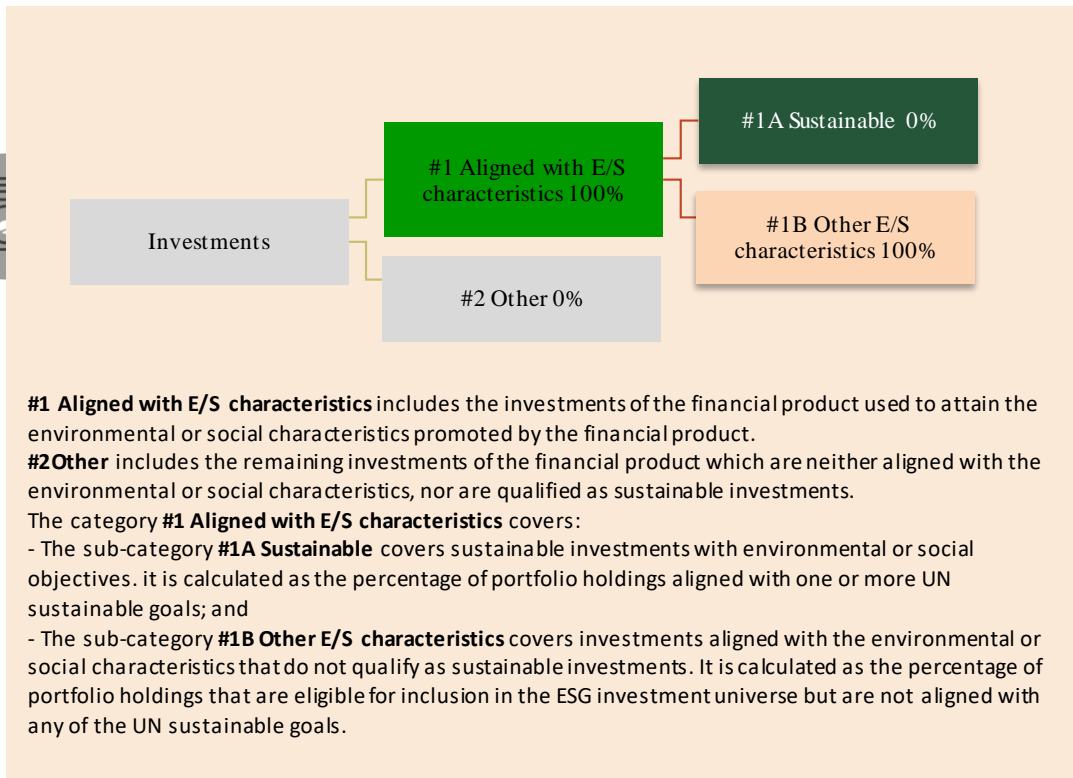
Investments

#1 Aligned with E/S characteristics 100%

#2 Other 0%

#1A Sustainable 0%

#1B Other E/S characteristics 100%

**#1 Aligned with E/S characteristics** includes the investments of the financial product used to attain the environmental or social characteristics promoted by the financial product.
**#2Other** includes the remaining investments of the financial product which are neither aligned with the environmental or social characteristics, nor are qualified as sustainable investments.
The category **#1 Aligned with E/S characteristics** covers:
- The sub-category **#1A Sustainable** covers sustainable investments with environmental or social objectives. it is calculated as the percentage of portfolio holdings aligned with one or more UN sustainable goals; and
- The sub-category **#1B Other E/S characteristics** covers investments aligned with the environmental or social characteristics that do not qualify as sustainable investments. It is calculated as the percentage of portfolio holdings that are eligible for inclusion in the ESG investment universe but are not aligned with any of the UN sustainable goals.